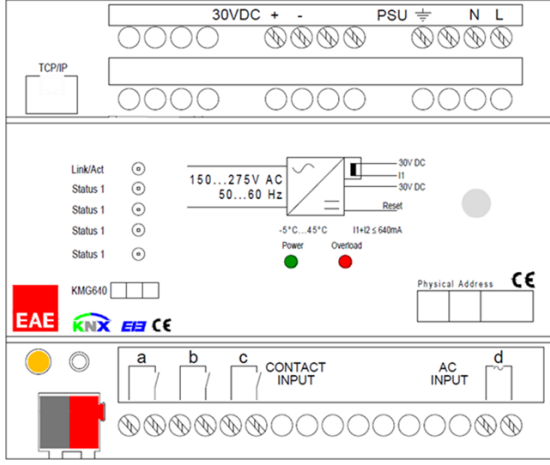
30VDC + - PSU N L

TCP/IP

Link/Act
Status 1
Status 1
Status 1
Status 1

150...275V AC
50...60 Hz

30V DC
I1
30V DC
Reset

-5°C...45°C
I1+I2 ≤ 640mA

Power
Overload

KMG640

EAE

KNX

CE

Physical Address

CE

a
b
c
CONTACT INPUT

AC INPUT
d